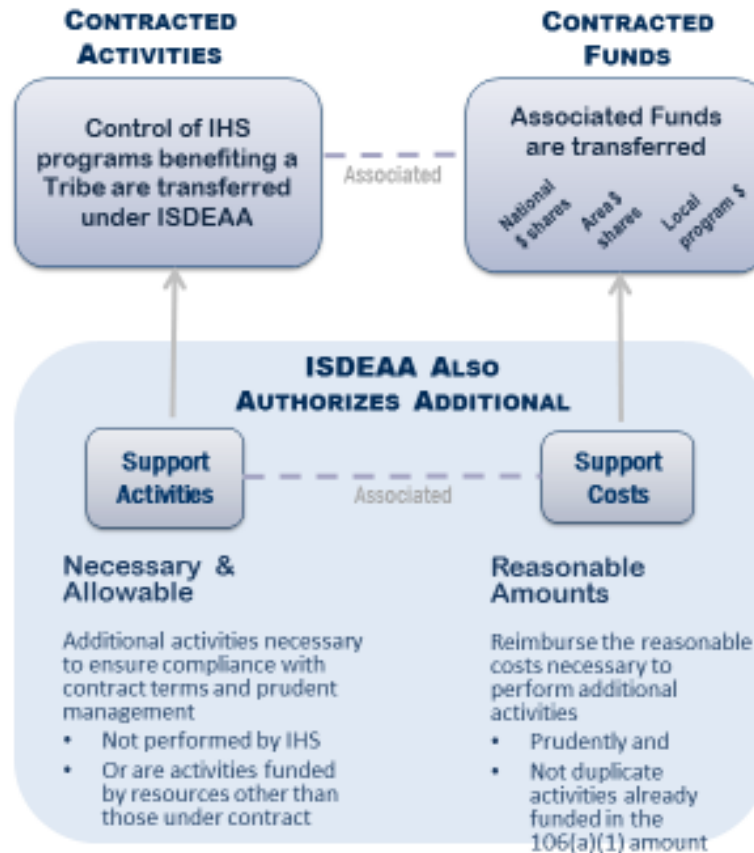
CONTRACTED ACTIVITIES

CONTRACTED FUNDS

Control of IHS programs benefiting a Tribe are transferred under ISDEAA

Associated

Associated Funds are transferred

National $ shares

Area $ share

Local program $

ISDEAA ALSO AUTHORIZES ADDITIONAL

Support Activities

Associated

Support Costs

Necessary & Allowable

Additional activities necessary to ensure compliance with contract terms and prudent management
• Not performed by IHS
• Or are activities funded by resources other than those under contract

Reasonable Amounts

Reimburse the reasonable costs necessary to perform additional activities
• Prudently and
• Not duplicate activities already funded in the 106(a)(1) amount